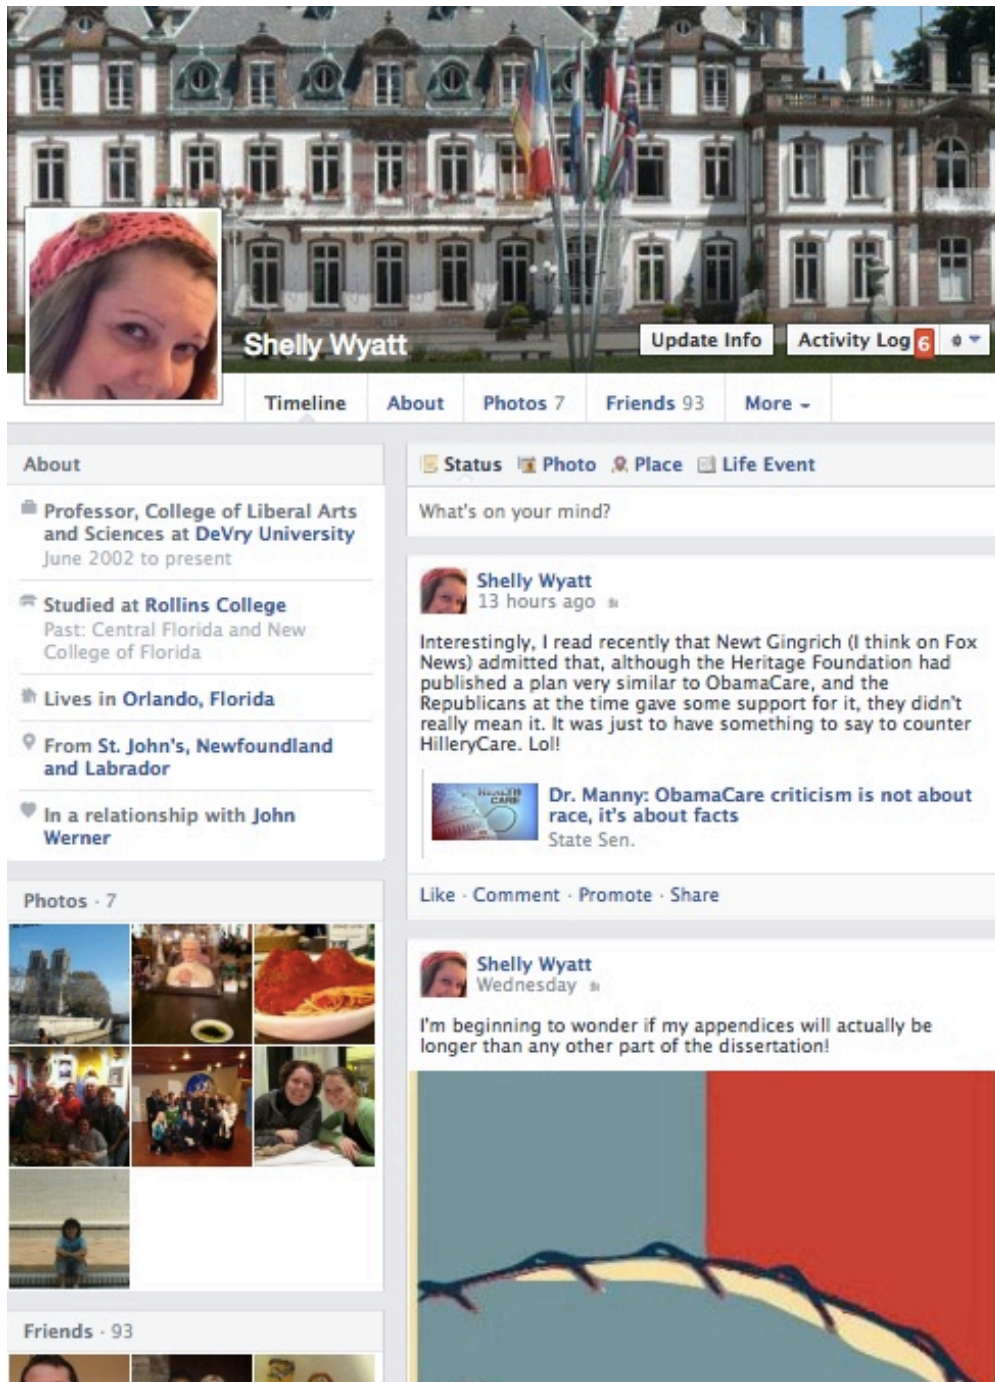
Shelly Wyatt

Update Info

Activity Log 6

Timeline

About

Photos 7

Friends 93

More

About

Professor, College of Liberal Arts and Sciences at DeVry University
June 2002 to present

Studied at Rollins College
Past: Central Florida and New College of Florida

Lives in Orlando, Florida

From St. John's, Newfoundland and Labrador

In a relationship with John Werner

Photos · 7

Friends · 93

Status

Photo

Place

Life Event

What's on your mind?

Shelly Wyatt
13 hours ago

Interestingly, I read recently that Newt Gingrich (I think on Fox News) admitted that, although the Heritage Foundation had published a plan very similar to ObamaCare, and the Republicans at the time gave some support for it, they didn't really mean it. It was just to have something to say to counter HilleryCare. Lol!

HEALTH CARE

Dr. Manny: ObamaCare criticism is not about race, it's about facts
State Sen.

Like · Comment · Promote · Share

Shelly Wyatt
Wednesday

I'm beginning to wonder if my appendices will actually be longer than any other part of the dissertation!